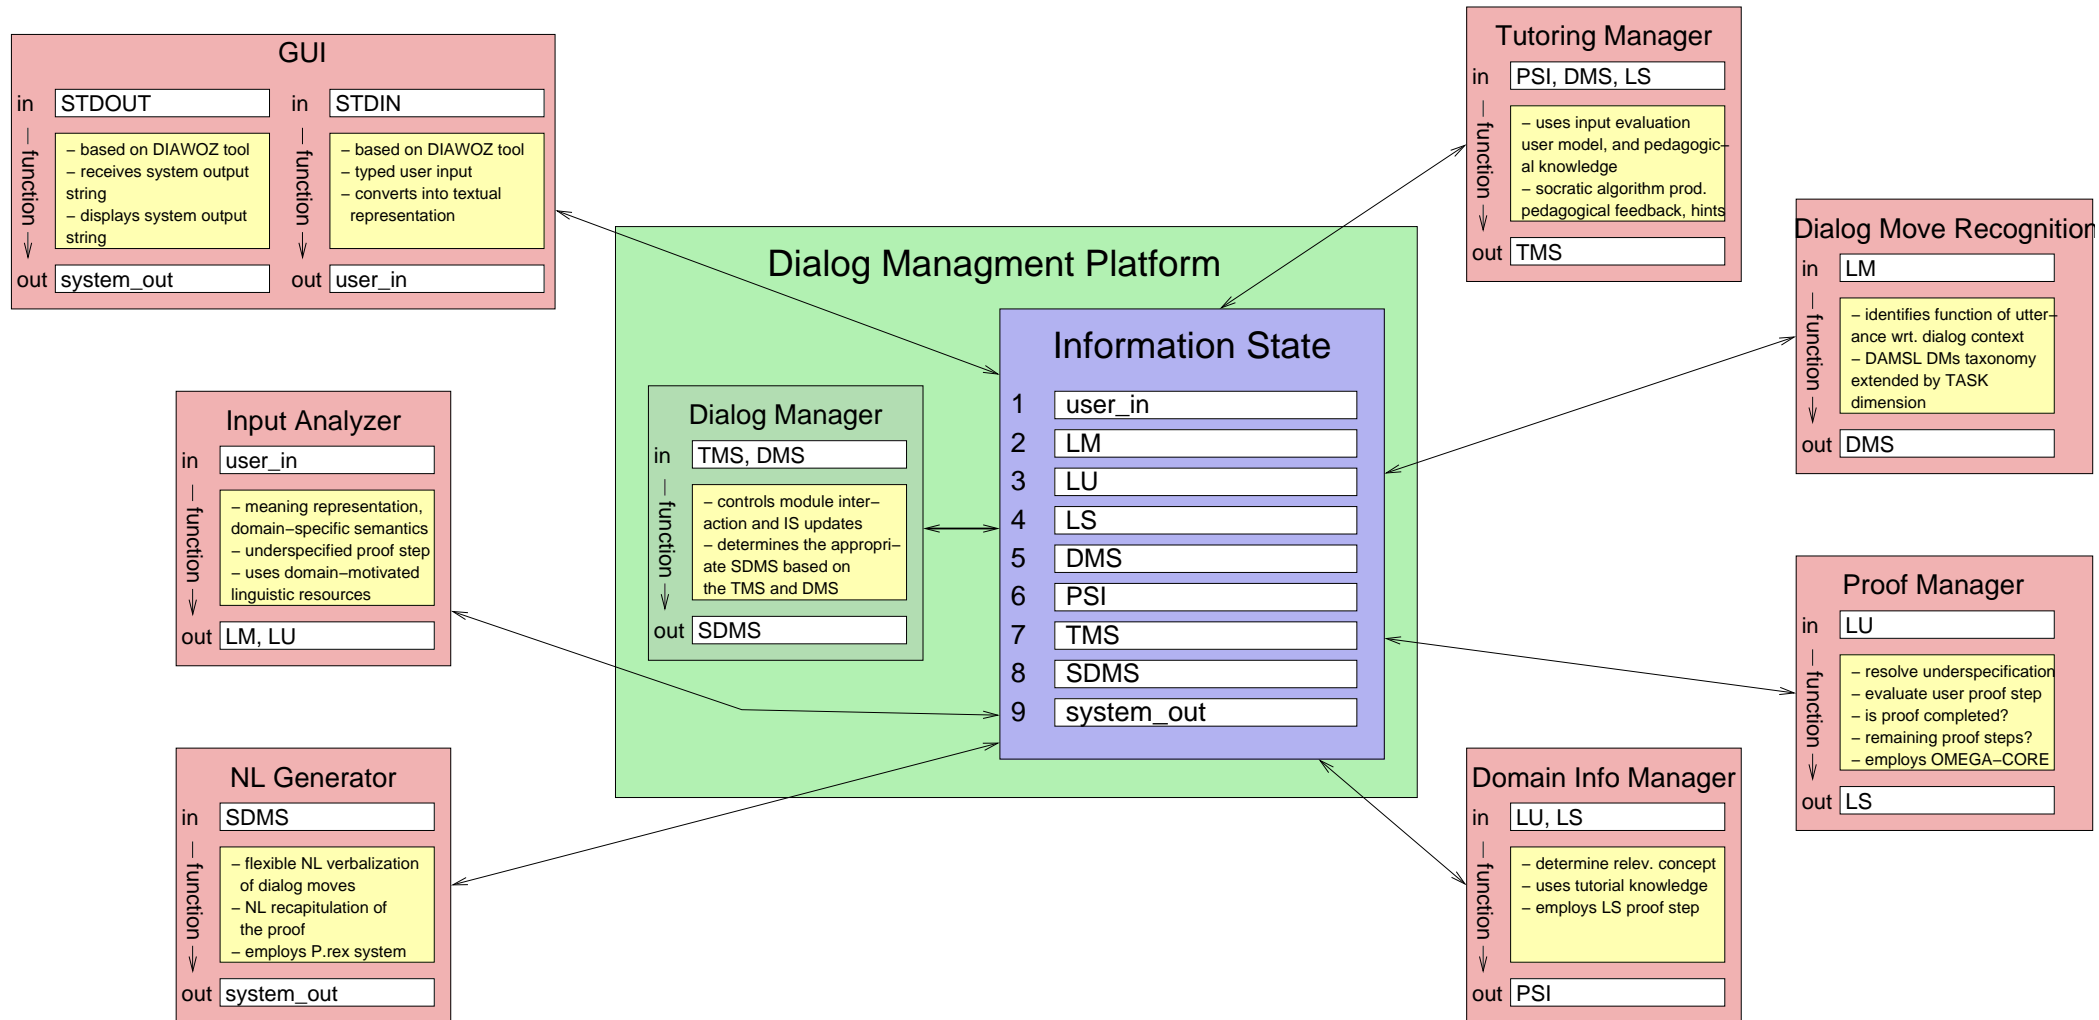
GUI

in STDOUT
— function
– based on DIAWOZ tool
– receives system output string
– displays system output string
out system_out

in STDIN
— function
– based on DIAWOZ tool
– typed user input
– converts into textual representation
out user_in

Tutoring Manager
in PSI, DMS, LS
— function
– uses input evaluation user model, and pedagogical knowledge
– socratic algorithm prod. pedagogical feedback, hints
out TMS

Dialog Managment Platform

Information State
1 user_in
2 LM
3 LU
4 LS
5 DMS
6 PSI
7 TMS
8 SDMS
9 system_out

Dialog Manager
in TMS, DMS
— function
– controls module interaction and IS updates
– determines the appropriate SDMS based on the TMS and DMS
out SDMS

Dialog Move Recognition
in LM
— function
– identifies function of utterance wrt. dialog context
– DAMSL DMs taxonomy extended by TASK dimension
out DMS

Input Analyzer
in user_in
— function
– meaning representation, domain–specific semantics
– underspecified proof step
– uses domain–motivated linguistic resources
out LM, LU

Proof Manager
in LU
— function
– resolve underspecification
– evaluate user proof step
– is proof completed?
– remaining proof steps?
– employs OMEGA–CORE
out LS

NL Generator
in SDMS
— function
– flexible NL verbalization of dialog moves
– NL recapitulation of the proof
– employs P.rex system
out system_out

Domain Info Manager
in LU, LS
— function
– determine relev. concept
– uses tutorial knowledge
– employs LS proof step
out PSI